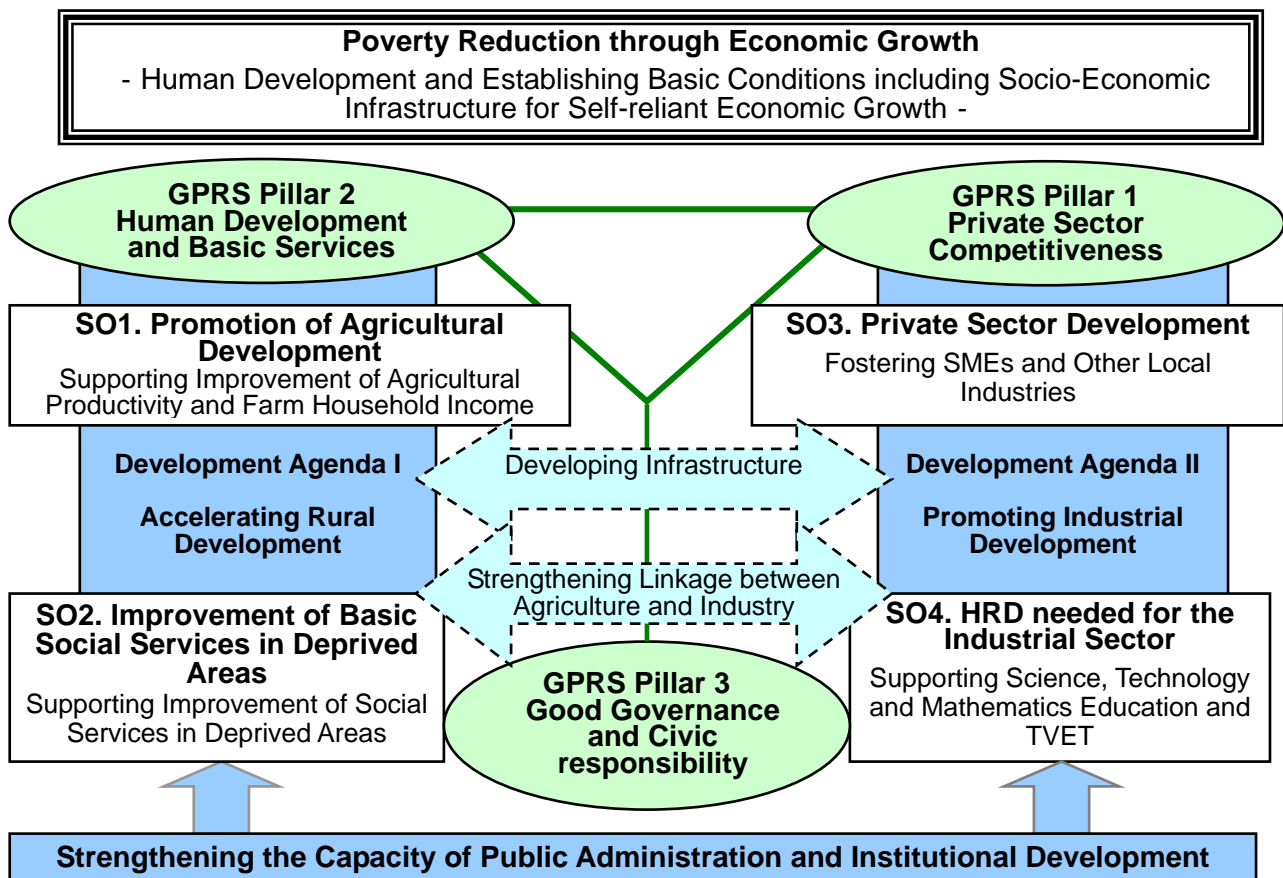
Poverty Reduction through Economic Growth
- Human Development and Establishing Basic Conditions including Socio-Economic Infrastructure for Self-reliant Economic Growth -

GPRS Pillar 2
Human Development and Basic Services

GPRS Pillar 1
Private Sector Competitiveness

SO1. Promotion of Agricultural Development
Supporting Improvement of Agricultural Productivity and Farm Household Income

SO3. Private Sector Development
Fostering SMEs and Other Local Industries

Development Agenda I

Accelerating Rural Development

Developing Infrastructure

Development Agenda II

Promoting Industrial Development

Strengthening Linkage between Agriculture and Industry

SO2. Improvement of Basic Social Services in Deprived Areas
Supporting Improvement of Social Services in Deprived Areas

GPRS Pillar 3
Good Governance and Civic responsibility

SO4. HRD needed for the Industrial Sector
Supporting Science, Technology and Mathematics Education and TVET

Strengthening the Capacity of Public Administration and Institutional Development